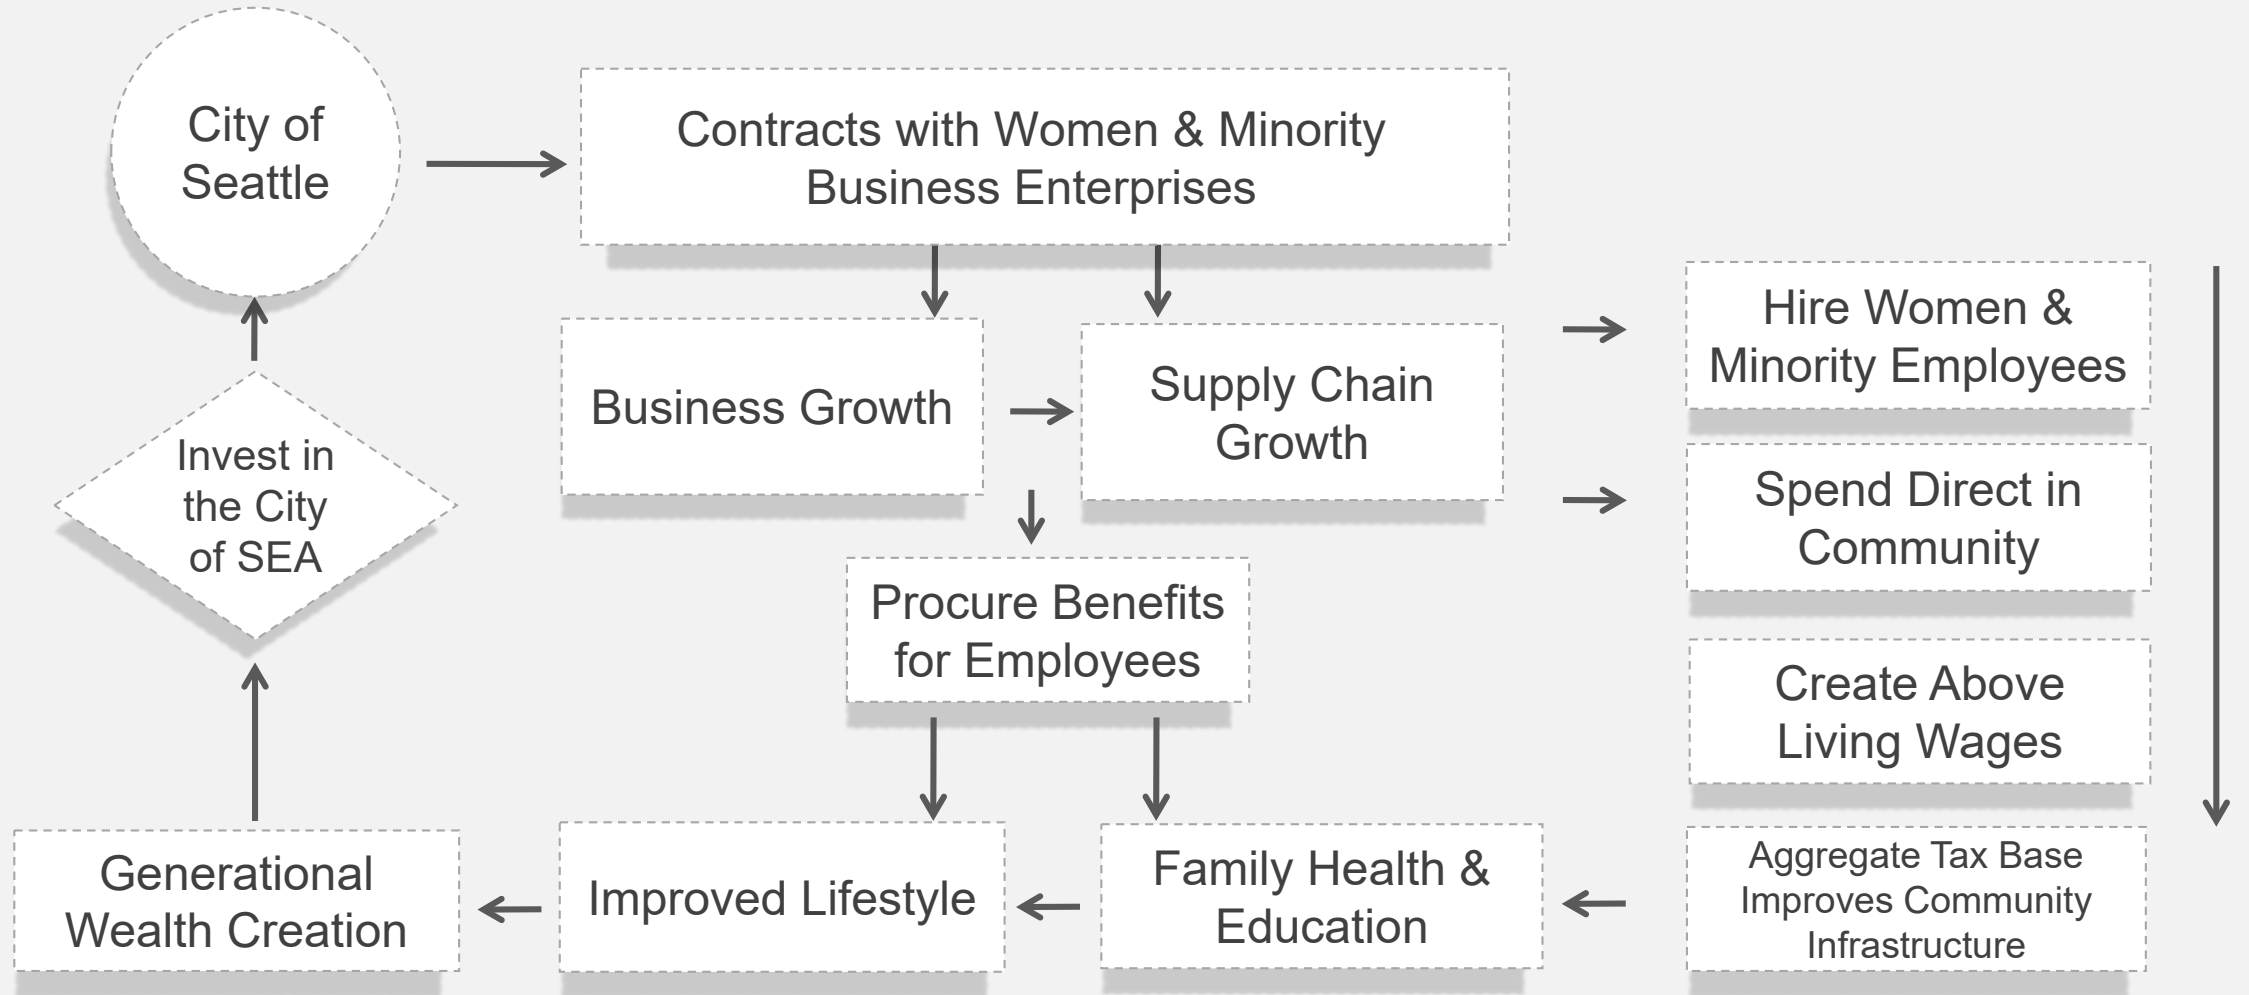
City of Seattle

Contracts with Women & Minority Business Enterprises

Business Growth

Supply Chain Growth

Hire Women & Minority Employees

Spend Direct in Community

Create Above Living Wages

Invest in the City of SEA

Procure Benefits for Employees

Generational Wealth Creation

Improved Lifestyle

Family Health & Education

Aggregate Tax Base Improves Community Infrastructure